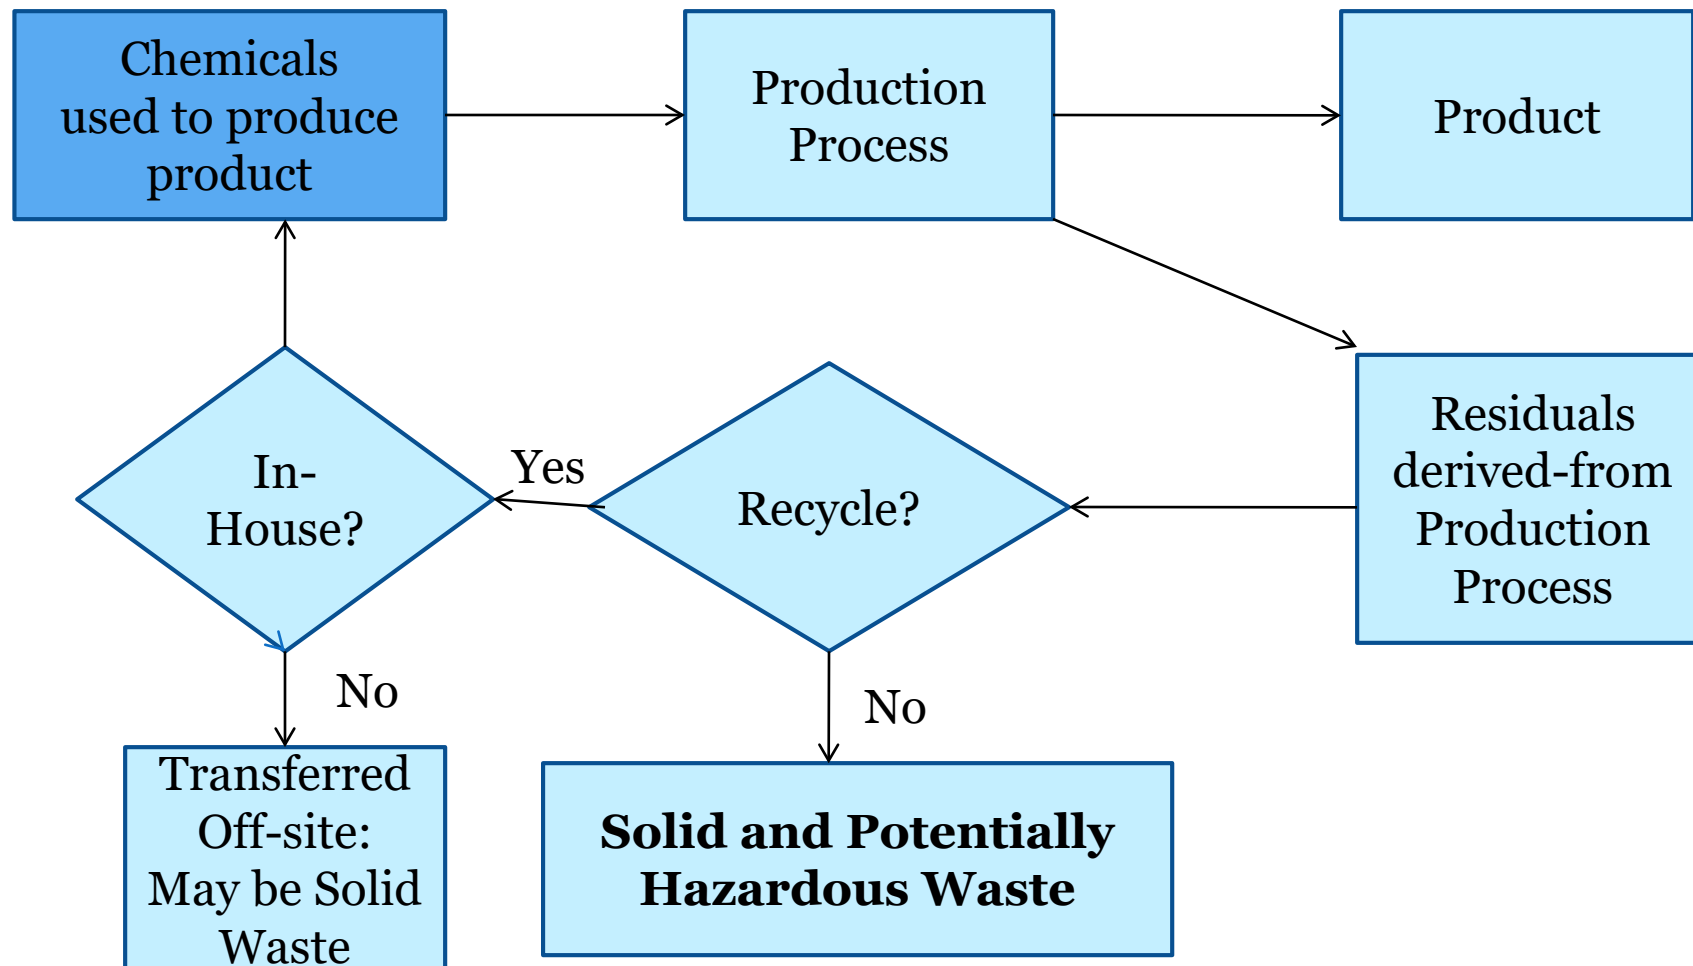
Chemicals used to produce product

Production Process

Product

Residuals derived-from Production Process

Recycle?

Yes

In-House?

No

No

Transferred Off-site: May be Solid Waste

**Solid and Potentially Hazardous Waste**